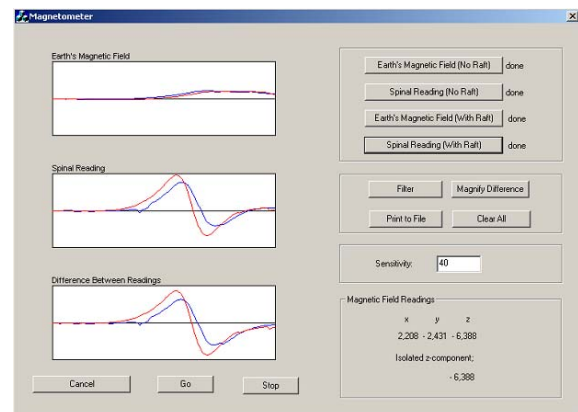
Magnetometer

Earth's Magnetic Field

Spinal Reading

Difference Between Readings

Cancel

Go

Stop

Earth's Magnetic Field (No Raft) done

Spinal Reading (No Raft) done

Earth's Magnetic Field (With Raft) done

Spinal Reading (With Raft) done

Filter

Magnify Difference

Print to File

Clear All

Sensitivity: 40

Magnetic Field Readings

x y z

2,208 - 2,431 - 6,388

Isolated z-component:

- 6,388